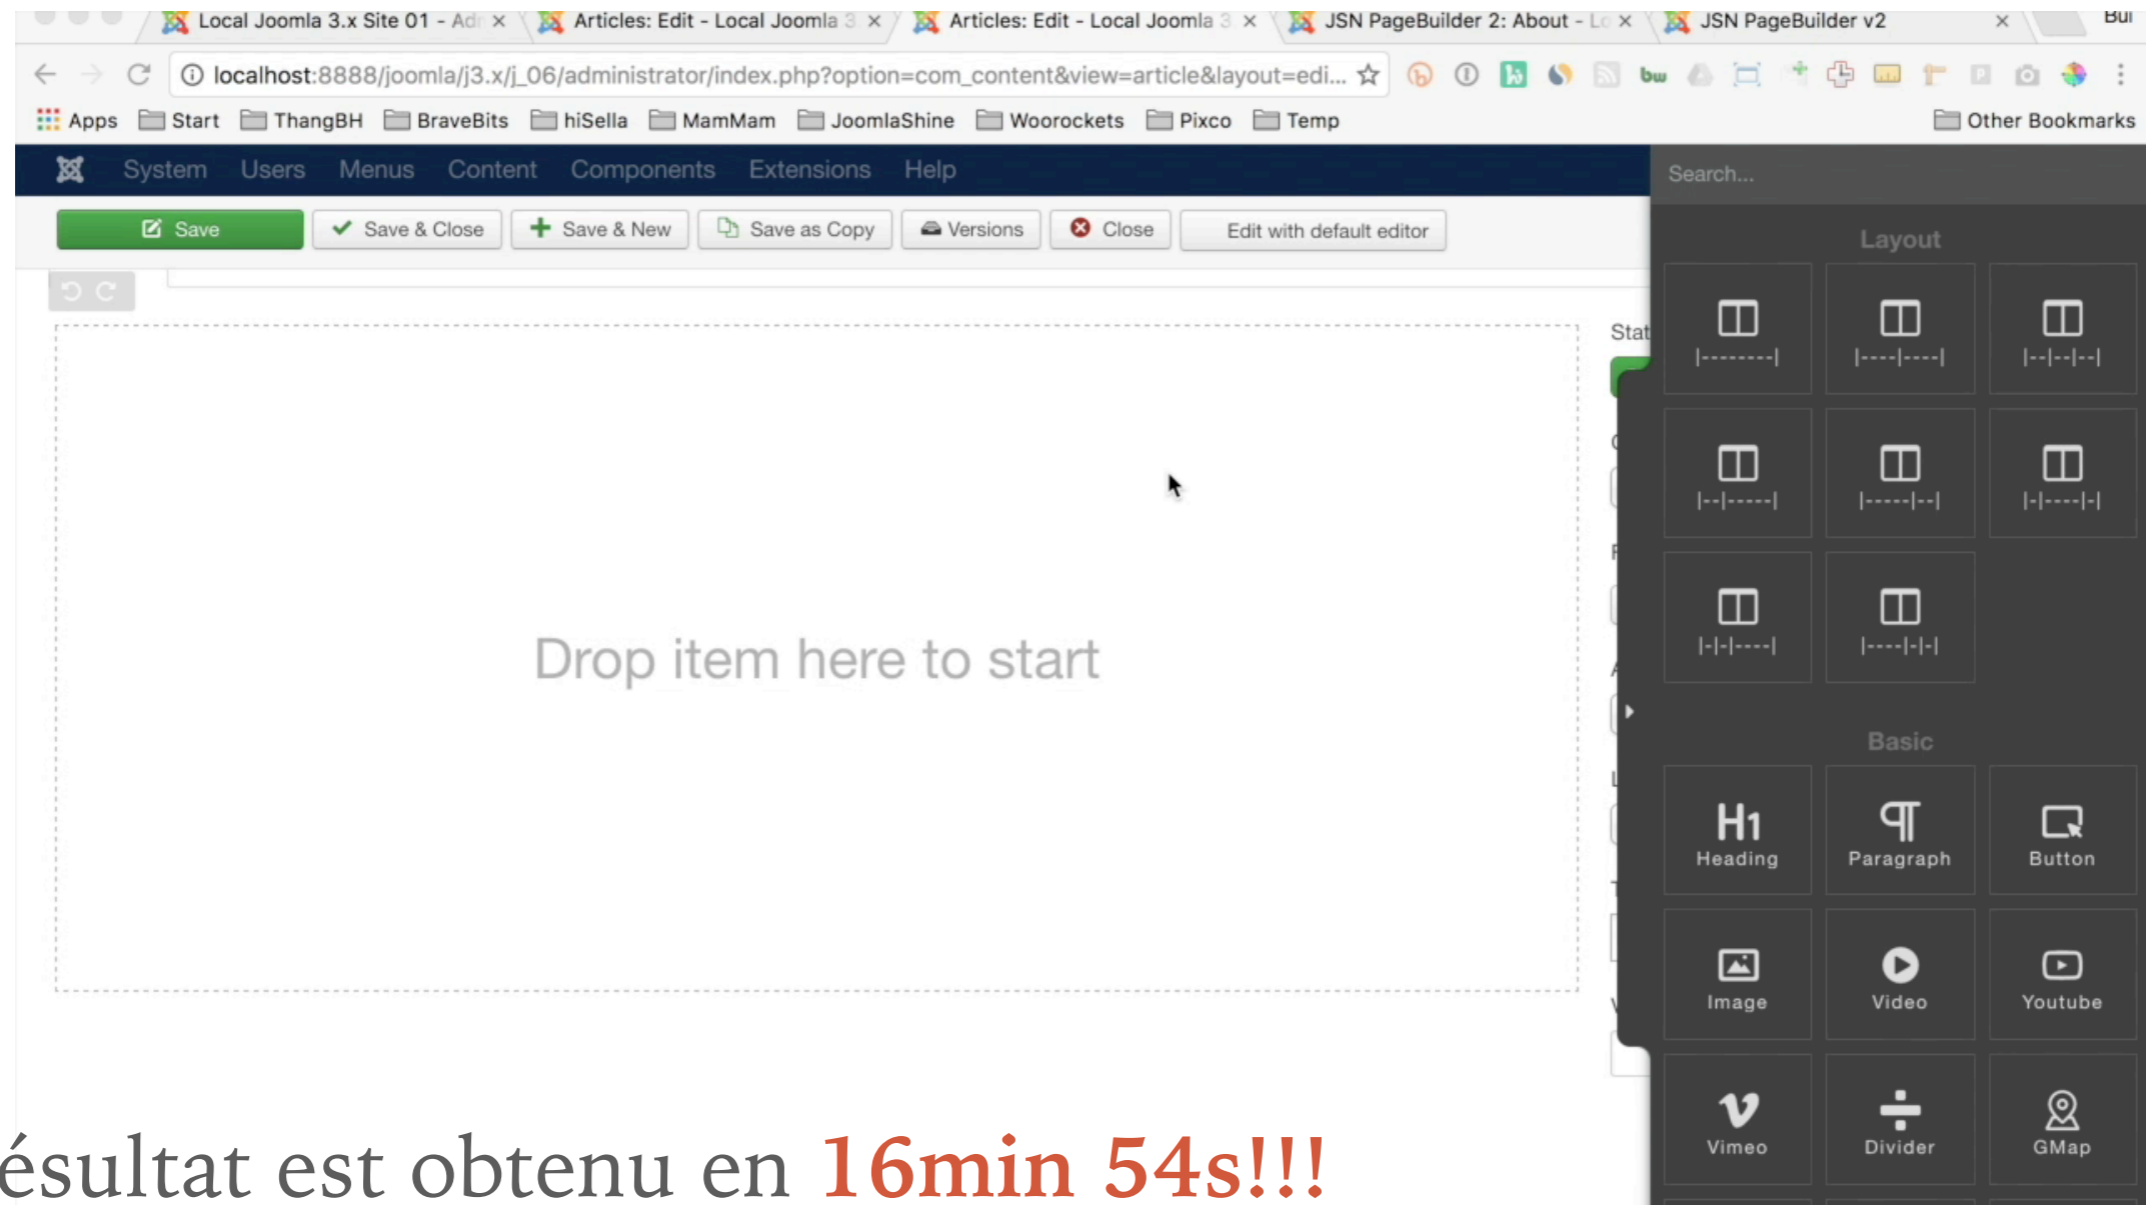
Local Joomla 3.x Site 01 - Adr × Articles: Edit - Local Joomla 3 × Articles: Edit - Local Joomla 3 × JSN PageBuilder 2: About - Lo × JSN PageBuilder v2 × Bui

localhost:8888/joomla/j3.x/j_06/administrator/index.php?option=com_content&view=article&layout=edi...

Apps Start ThangBH BraveBits hiSella MamMam JoomlaShine Woorockets Pixco Temp Other Bookmarks

System Users Menus Content Components Extensions Help

Search...

Save Save & Close Save & New Save as Copy Versions Close Edit with default editor

Stat

Layout

|--------|
|----|----|
|--|--|--|
|--|-----|
|-----|--|
|-|----|-|
|-|-|----|
|----|-|-|

Drop item here to start

Basic

Heading Paragraph Button
Image Video Youtube
Vimeo Divider GMap

ésultat est obtenu en 16min 54s!!!